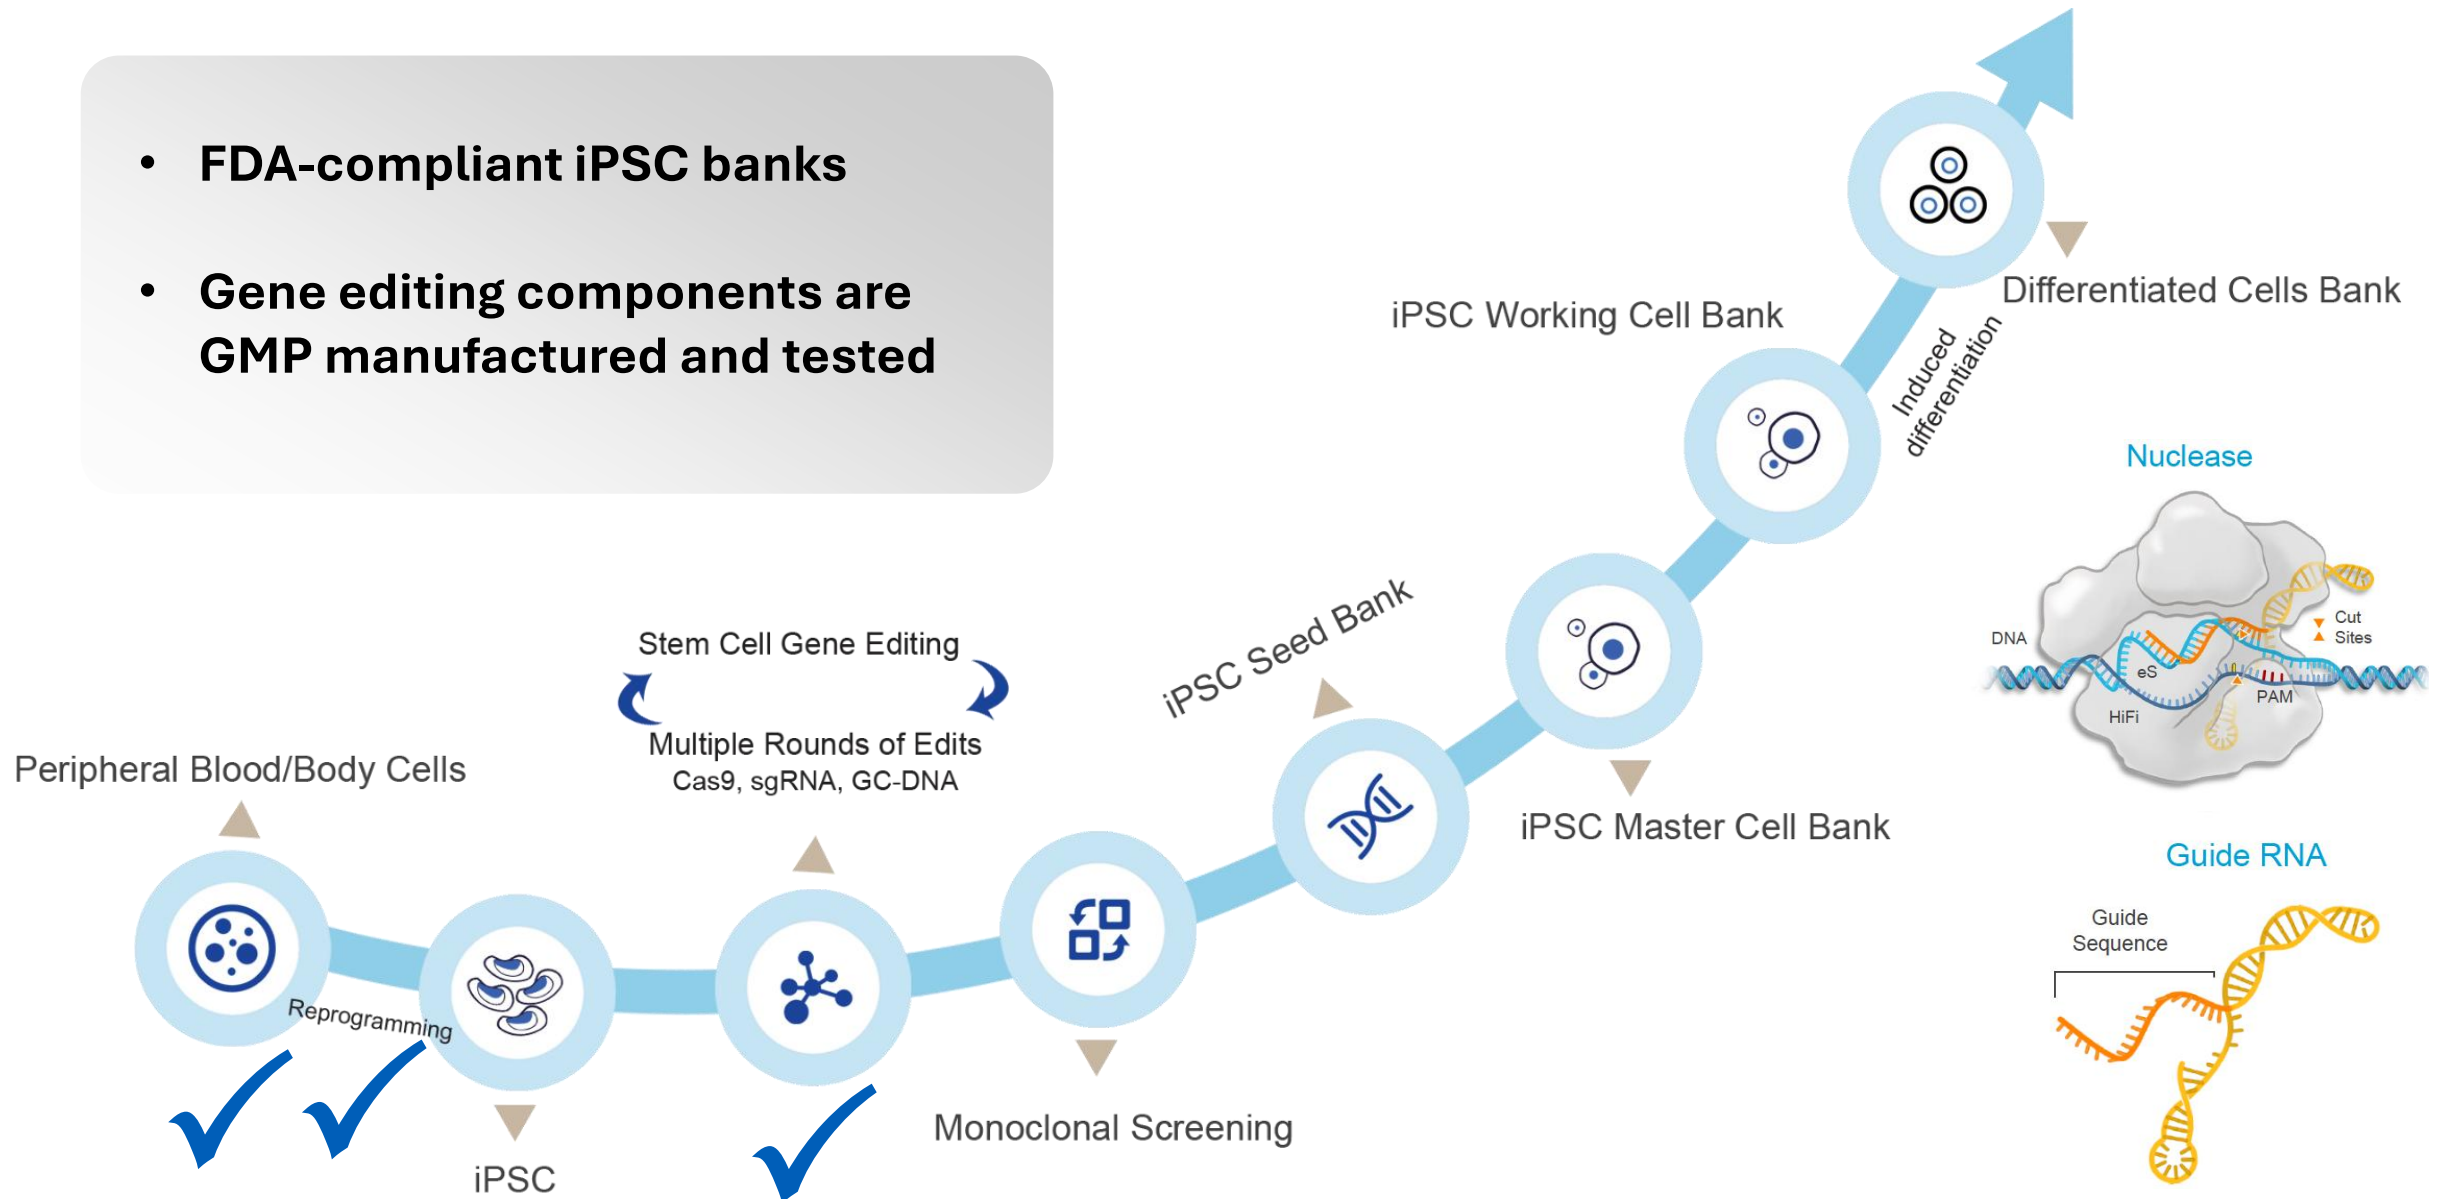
• FDA-compliant iPSC banks

• Gene editing components are GMP manufactured and tested

Differentiated Cells Bank

iPSC Working Cell Bank

Induced differentiation

Nuclease

DNA

Cut Sites

eS

PAM

HiFi

iPSC Seed Bank

Stem Cell Gene Editing

Multiple Rounds of Edits
Cas9, sgRNA, GC-DNA

Peripheral Blood/Body Cells

iPSC Master Cell Bank

Guide RNA

Guide Sequence

Reprogramming

Monoclonal Screening

iPSC